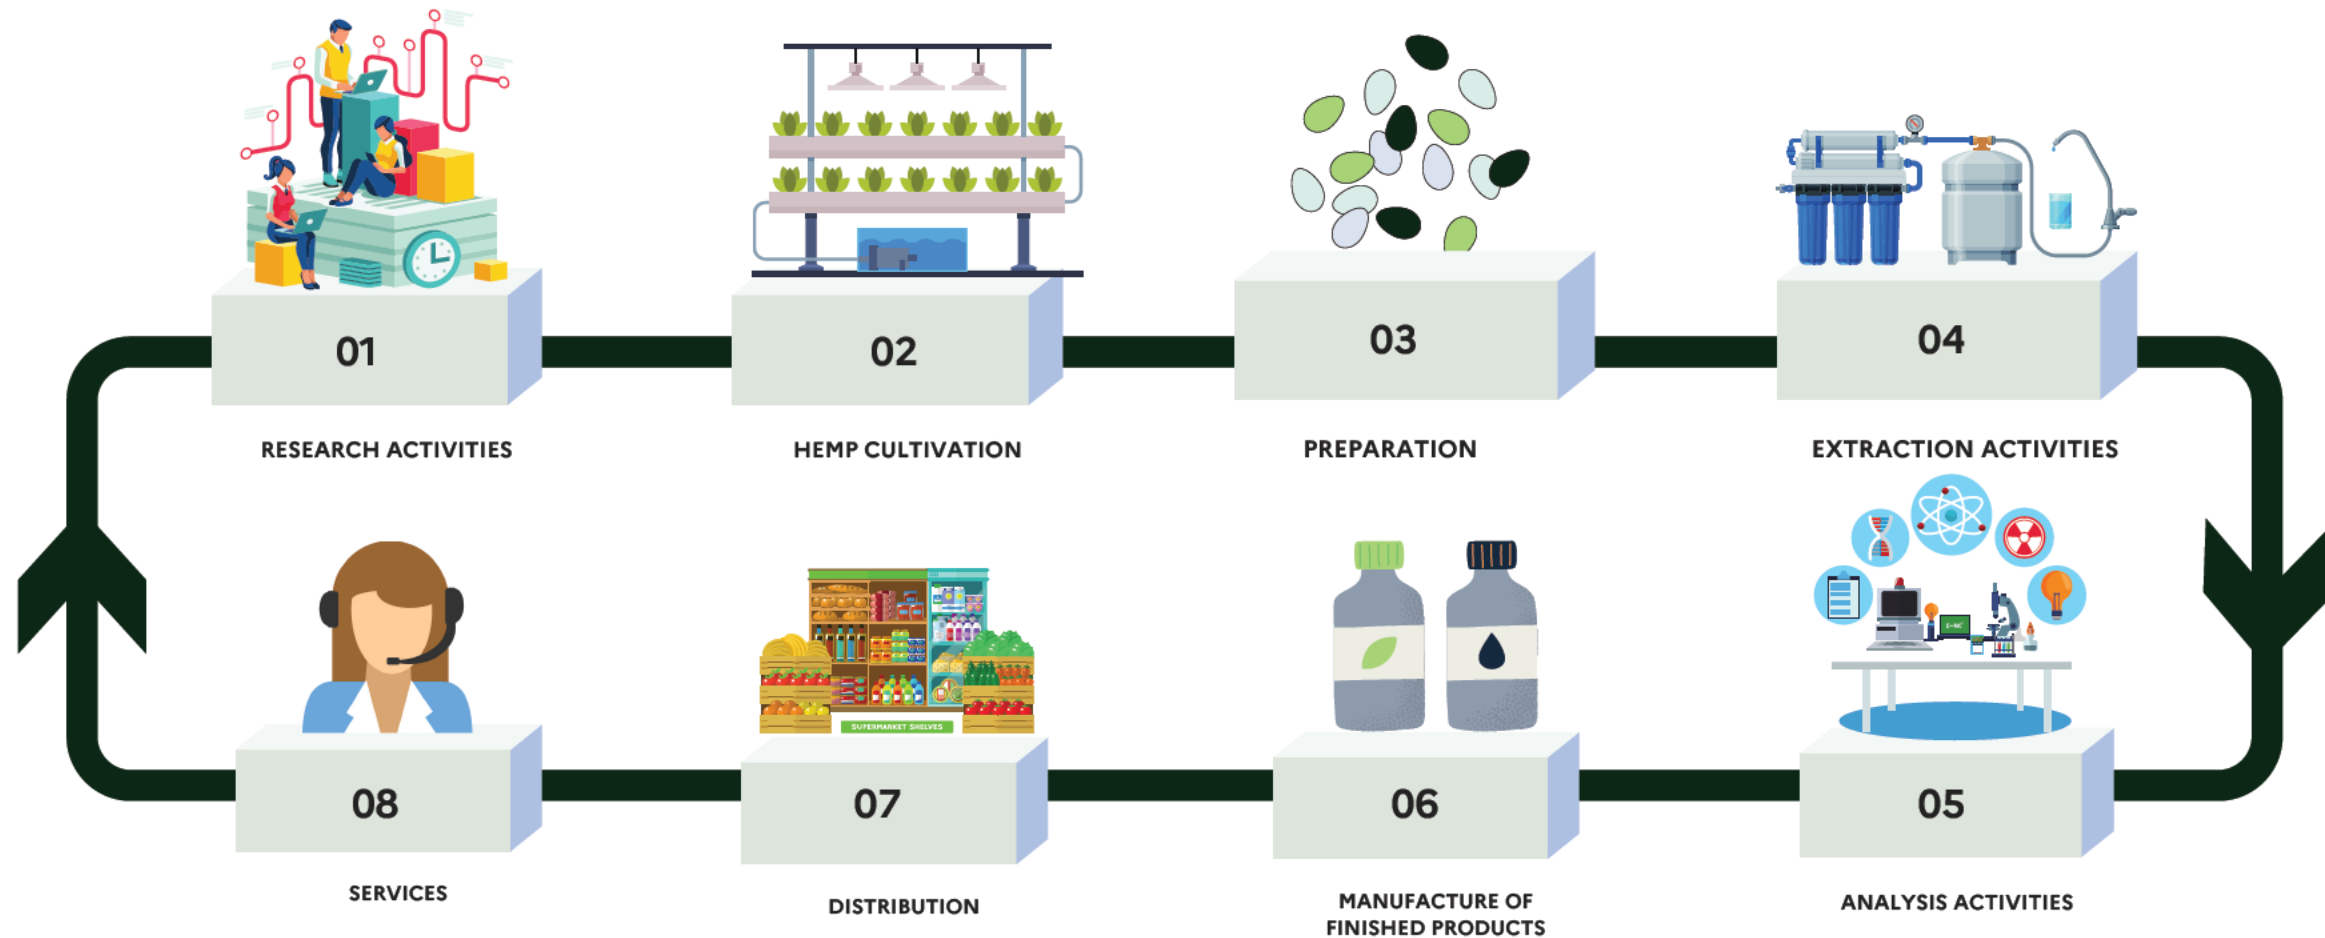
01

RESEARCH ACTIVITIES

02

HEMP CULTIVATION

03

PREPARATION

04

EXTRACTION ACTIVITIES

08

SERVICES

SUPERMARKET SHELVES

07

DISTRIBUTION

06

MANUFACTURE OF FINISHED PRODUCTS

05

ANALYSIS ACTIVITIES